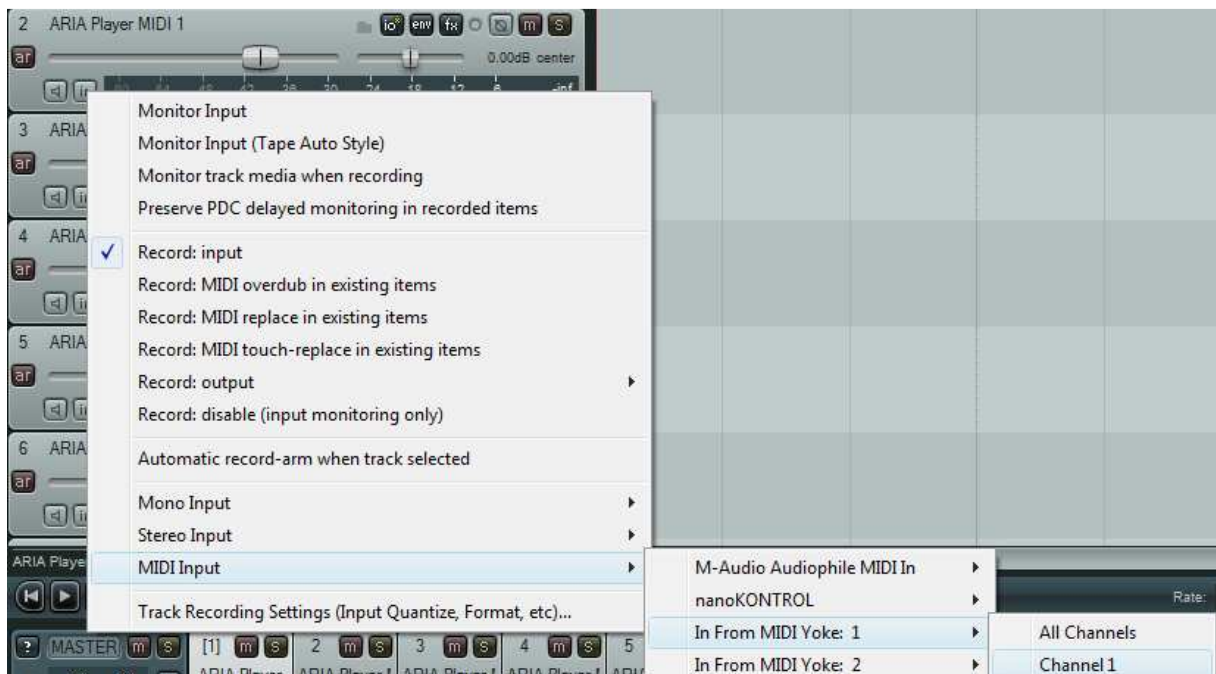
2 ARIA Player MIDI 1
io env fx m S
ar
0.00dB center
-inf
3 ARIA
ar
4 ARIA
ar
5 ARIA
ar
6 ARIA
ar
ARIA Playe

Monitor Input
Monitor Input (Tape Auto Style)
Monitor track media when recording
Preserve PDC delayed monitoring in recorded items
✓ Record: input
Record: MIDI overdub in existing items
Record: MIDI replace in existing items
Record: MIDI touch-replace in existing items
Record: output
Record: disable (input monitoring only)
Automatic record-arm when track selected
Mono Input
Stereo Input
MIDI Input
Track Recording Settings (Input Quantize, Format, etc)...

M-Audio Audiophile MIDI In
nanoKONTROL
In From MIDI Yoke: 1
In From MIDI Yoke: 2

All Channels
Channel 1

Rate:
? MASTER m S [1] m S 2 m S 3 m S 4 m S 5
ARIA Player ARIA Player ARIA Player ARIA Player ARI